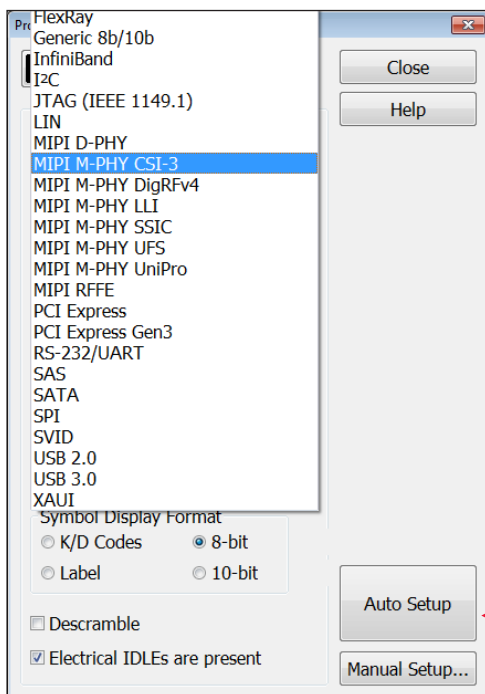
Pr

FlexRay
Generic 8b/10b
InfiniBand
I²C
JTAG (IEEE 1149.1)
LIN
MIPI D-PHY
MIPI M-PHY CSI-3
MIPI M-PHY DigRFv4
MIPI M-PHY LLI
MIPI M-PHY SSIC
MIPI M-PHY UFS
MIPI M-PHY UniPro
MIPI RFFE
PCI Express
PCI Express Gen3
RS-232/UART
SAS
SATA
SPI
SVID
USB 2.0
USB 3.0
XAUI

Close

Help

Symbol Display Format
K/D Codes
8-bit
Label
10-bit

Auto Setup

Descramble

Electrical IDLEs are present

Manual Setup...